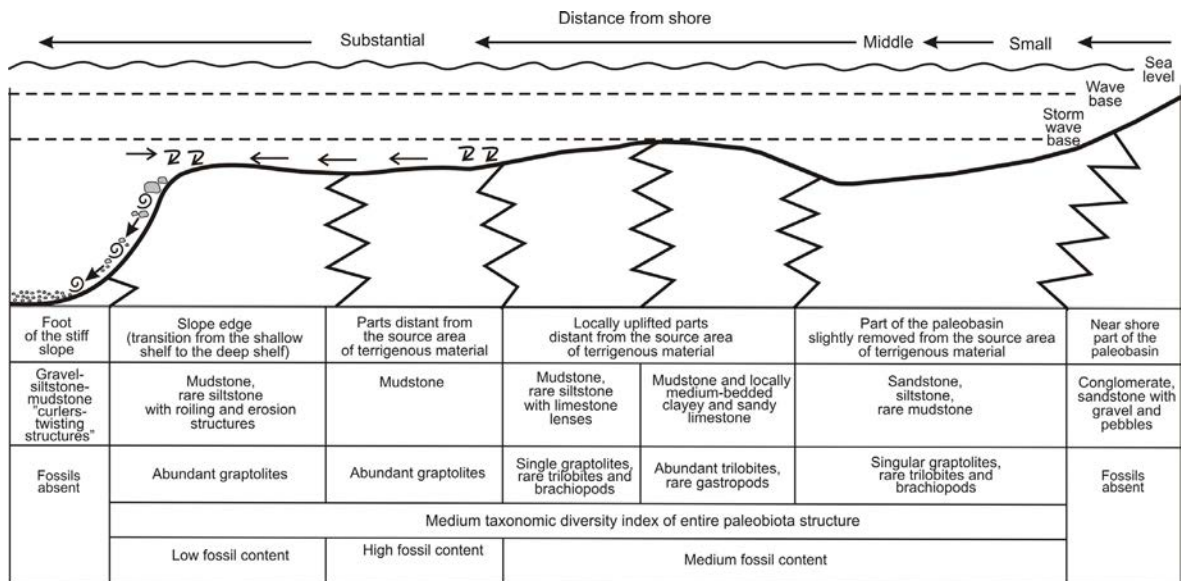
Distance from shore

Substantial

Middle

Small

Sea level

Wave base

Storm wave base

| Foot of the stiff slope | Slope edge (transition from the shallow shelf to the deep shelf) | Parts distant from the source area of terrigenous material | Locally uplifted parts distant from the source area of terrigenous material | | Part of the paleobasin slightly removed from the source area of terrigenous material | Near shore part of the paleobasin |
|---|---|---|---|---|---|---|
| Gravel-siltstone-mudstone "curlers-twisting structures" | Mudstone, rare siltstone with roiling and erosion structures | Mudstone | Mudstone, rare siltstone with limestone lenses | Mudstone and locally medium-bedded clayey and sandy limestone | Sandstone, siltstone, rare mudstone | Conglomerate, sandstone with gravel and pebbles |
| Fossils absent | Abundant graptolites | Abundant graptolites | Single graptolites, rare trilobites and brachiopods | Abundant trilobites, rare gastropods | Singular graptolites, rare trilobites and brachiopods | Fossils absent |
| | Medium taxonomic diversity index of entire paleobiota structure | | | | | |
| | Low fossil content | High fossil content | Medium fossil content | | | |